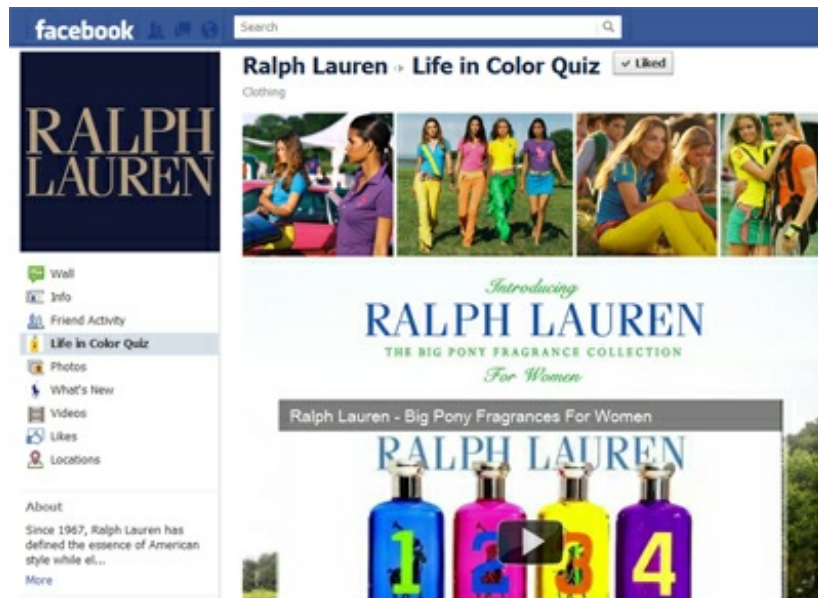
facebook

Search

RALPH LAUREN

Ralph Lauren ▸ Life in Color Quiz ✓ Liked

Clothing

Wall
Info
Friend Activity
Life in Color Quiz
Photos
What's New
Videos
Likes
Locations

About

Since 1967, Ralph Lauren has defined the essence of American style while el...

More

Introducing
RALPH LAUREN
THE BIG PONY FRAGRANCE COLLECTION
For Women

Ralph Lauren - Big Pony Fragrances For Women

RALPH LAUREN

1 2 3 4